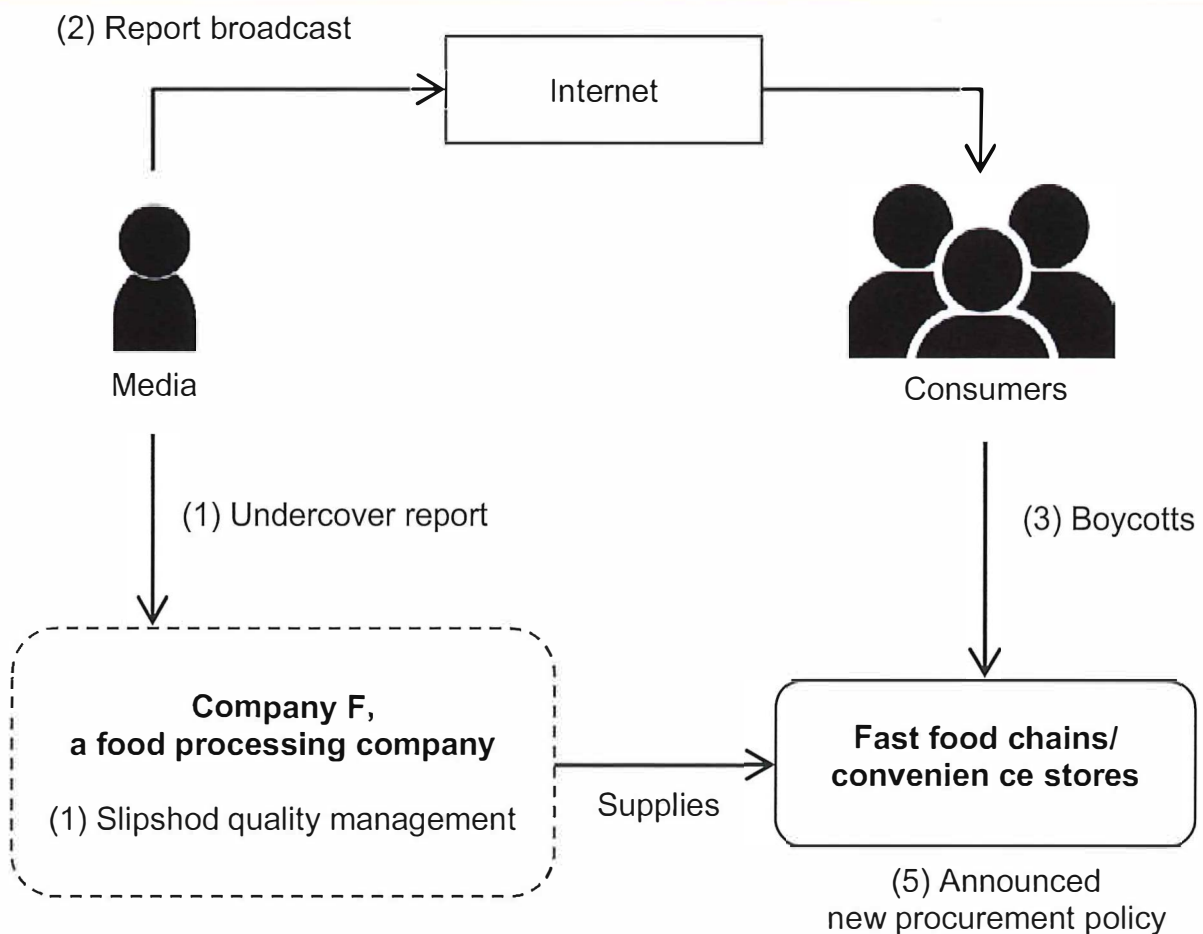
(2) Report broadcast

Internet

Media

Consumers

(1) Undercover report

(3) Boycotts

**Company F, a food processing company**

(1) Slipshod quality management

Supplies

**Fast food chains/ convenien ce stores**

(5) Announced new procurement policy